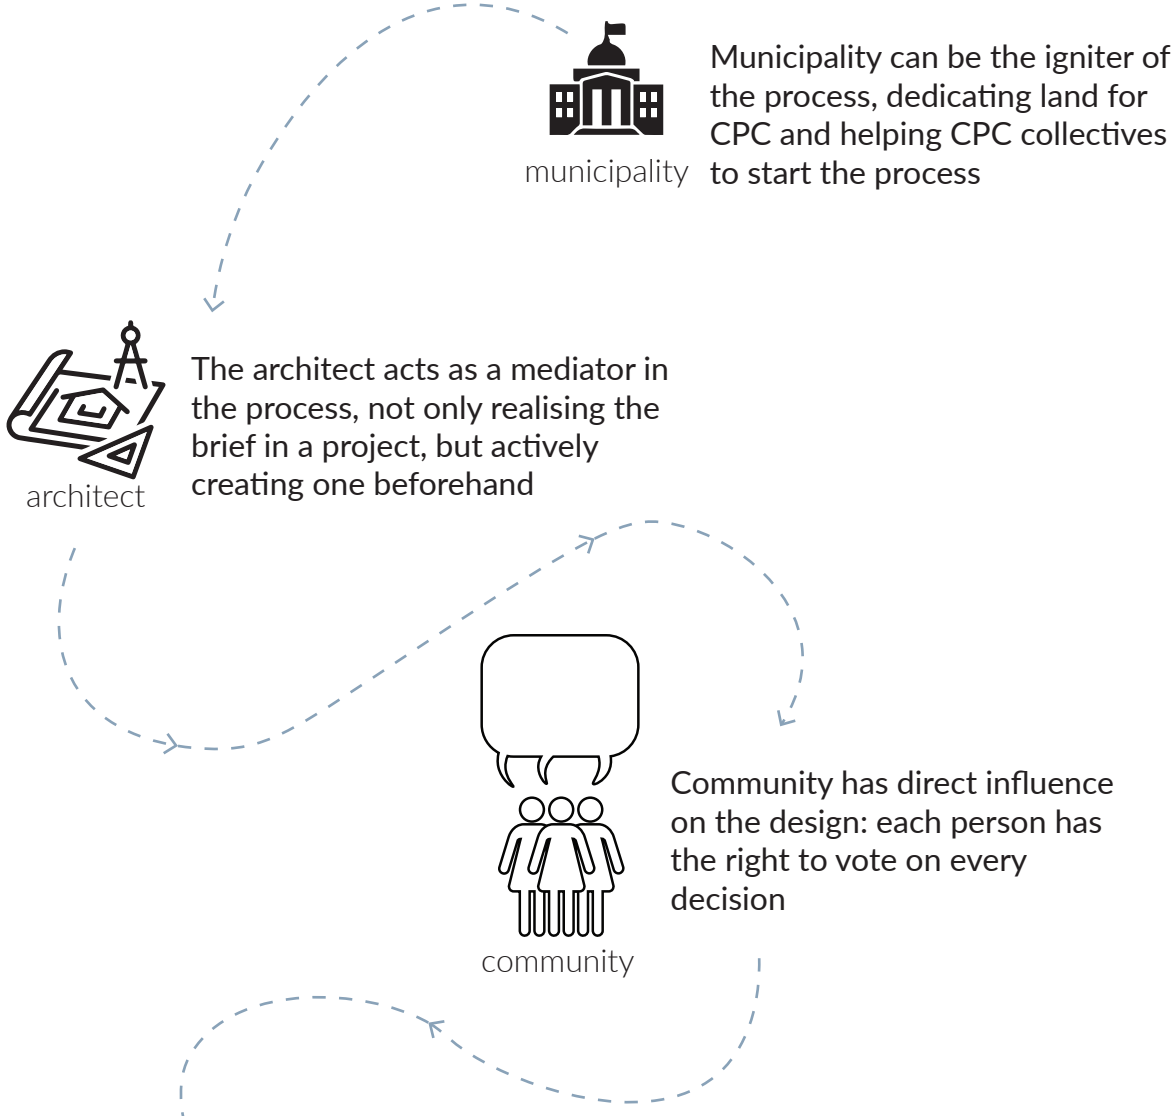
municipality

Municipality can be the igniter of the process, dedicating land for CPC and helping CPC collectives to start the process

architect

The architect acts as a mediator in the process, not only realising the brief in a project, but actively creating one beforehand

community

Community has direct influence on the design: each person has the right to vote on every decision